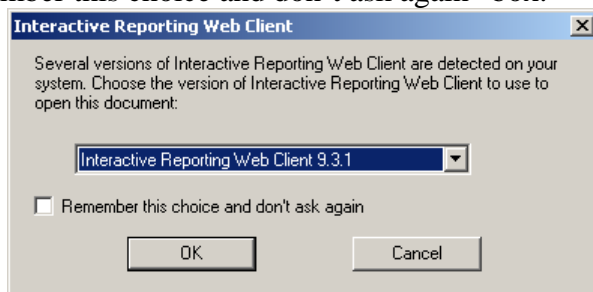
mber this choice and don't ask again" Con

Interactive Reporting Web Client

Several versions of Interactive Reporting Web Client are detected on your system. Choose the version of Interactive Reporting Web Client to use to open this document:

Interactive Reporting Web Client 9.3.1

Remember this choice and don't ask again

OK

Cancel